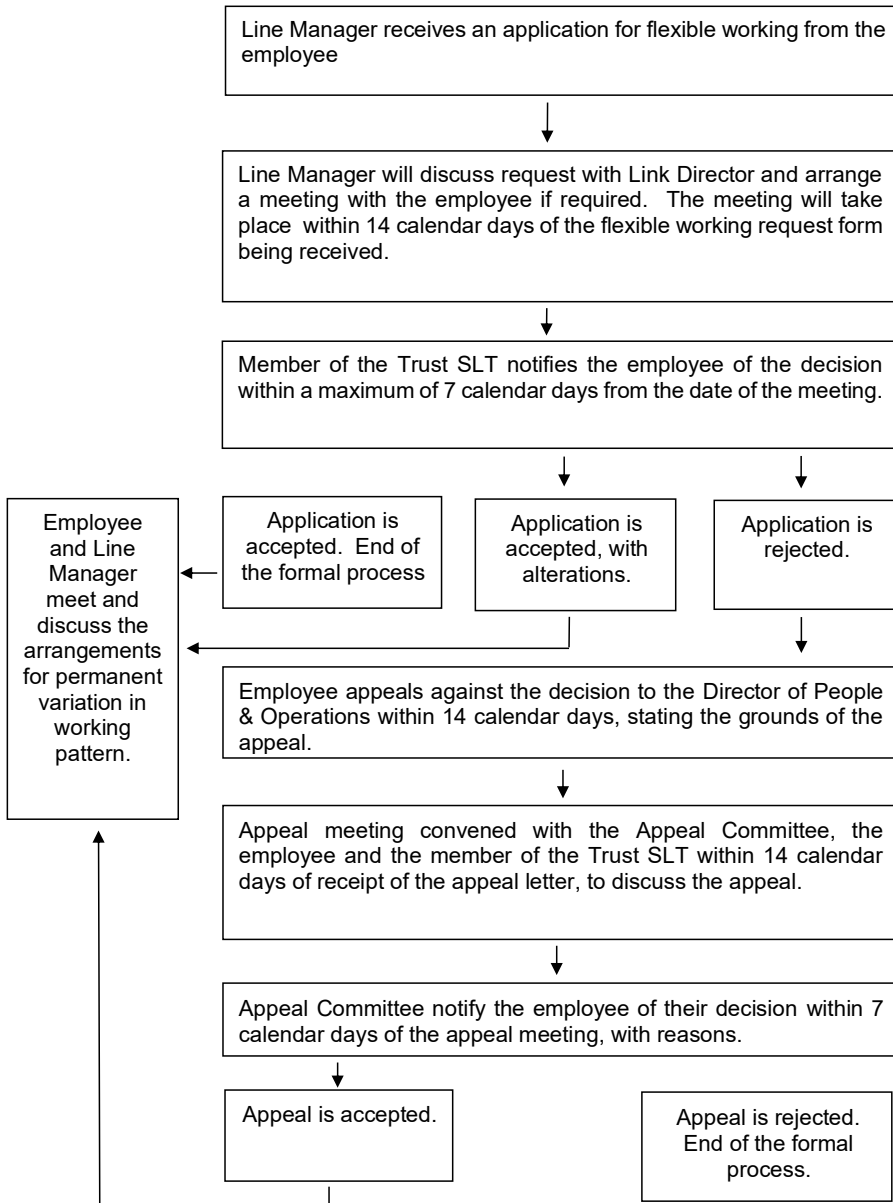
Line Manager receives an application for flexible working from the employee

Line Manager will discuss request with Link Director and arrange a meeting with the employee if required. The meeting will take place within 14 calendar days of the flexible working request form being received.

Member of the Trust SLT notifies the employee of the decision within a maximum of 7 calendar days from the date of the meeting.

Employee and Line Manager meet and discuss the arrangements for permanent variation in working pattern.

Application is accepted. End of the formal process

Application is accepted, with alterations.

Application is rejected.

Employee appeals against the decision to the Director of People & Operations within 14 calendar days, stating the grounds of the appeal.

Appeal meeting convened with the Appeal Committee, the employee and the member of the Trust SLT within 14 calendar days of receipt of the appeal letter, to discuss the appeal.

Appeal Committee notify the employee of their decision within 7 calendar days of the appeal meeting, with reasons.

Appeal is accepted.

Appeal is rejected. End of the formal process.